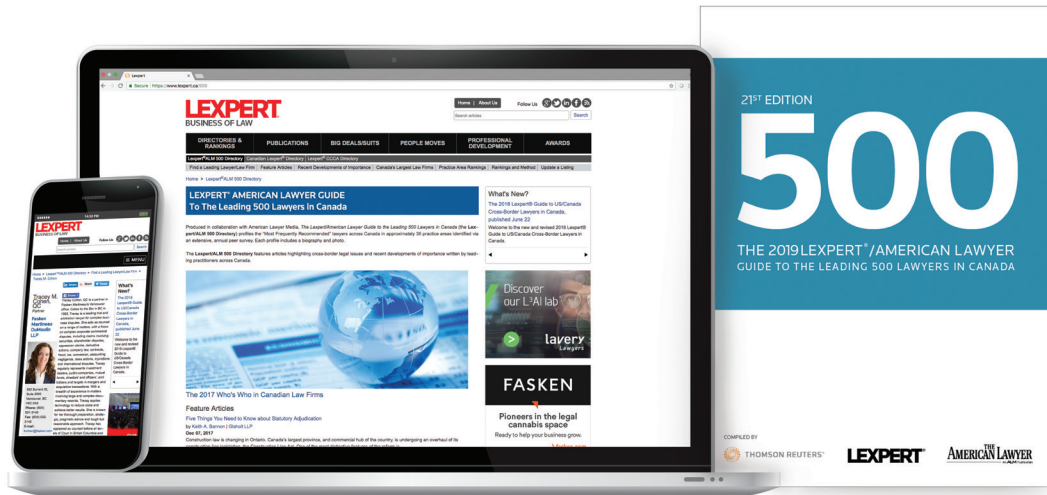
Lexpert

Secure | https://www.lexpert.ca/500

LEXPERT
BUSINESS OF LAW

Home | About Us

Follow Us

Search articles

Search

DIRECTORIES & RANKINGS

PUBLICATIONS

BIG DEALS/SUITS

PEOPLE MOVES

PROFESSIONAL DEVELOPMENT

AWARDS

Lexpert®/ALM 500 Directory | Canadian Lexpert® Directory | Lexpert® CCCA Directory

Find a Leading Lawyer/Law Firm | Feature Articles | Recent Developments of Importance | Canada's Largest Law Firms | Practice Area Rankings | Rankings and Method | Update a Listing

Home > Lexpert®/ALM 500 Directory

LEXPERT® AMERICAN LAWYER GUIDE
To The Leading 500 Lawyers in Canada

Produced in collaboration with American Lawyer Media, The Lexpert/American Lawyer Guide to the Leading 500 Lawyers in Canada (the Lexpert/ALM 500 Directory) profiles the "Most Frequently Recommended" lawyers across Canada in approximately 35 practice areas identified via an extensive, annual peer survey. Each profile includes a biography and photo.

The Lexpert/ALM 500 Directory features articles highlighting cross-border legal issues and recent developments of importance written by leading practitioners across Canada.

What's New?

The 2018 Lexpert® Guide to US/Canada Cross-Border Lawyers in Canada, published June 22

Welcome to the new and revised 2018 Lexpert® Guide to US/Canada Cross-Border Lawyers in Canada.

Discover our L³AI lab

lavery Lawyers

FASKEN

Pioneers in the legal cannabis space
Ready to help your business grow.

The 2017 Who's Who in Canadian Law Firms

Feature Articles

Five Things You Need to Know about Statutory Adjudication
by Keith A. Bannon | Blaney LLP
Dec 07, 2017
Construction law is changing in Ontario. Canada's largest province, and commercial hub of the country, is undergoing an overhaul of its

LEXPERT
BUSINESS OF LAW

Tracey M. Cohen, QC
Partner
Fasken Martineau DuMoulin LLP

What's New?

21ST EDITION
500
THE 2019 LEXPERT®/AMERICAN LAWYER
GUIDE TO THE LEADING 500 LAWYERS IN CANADA

COMPILED BY
THOMSON REUTERS
LEXPERT
THE AMERICAN LAWYER